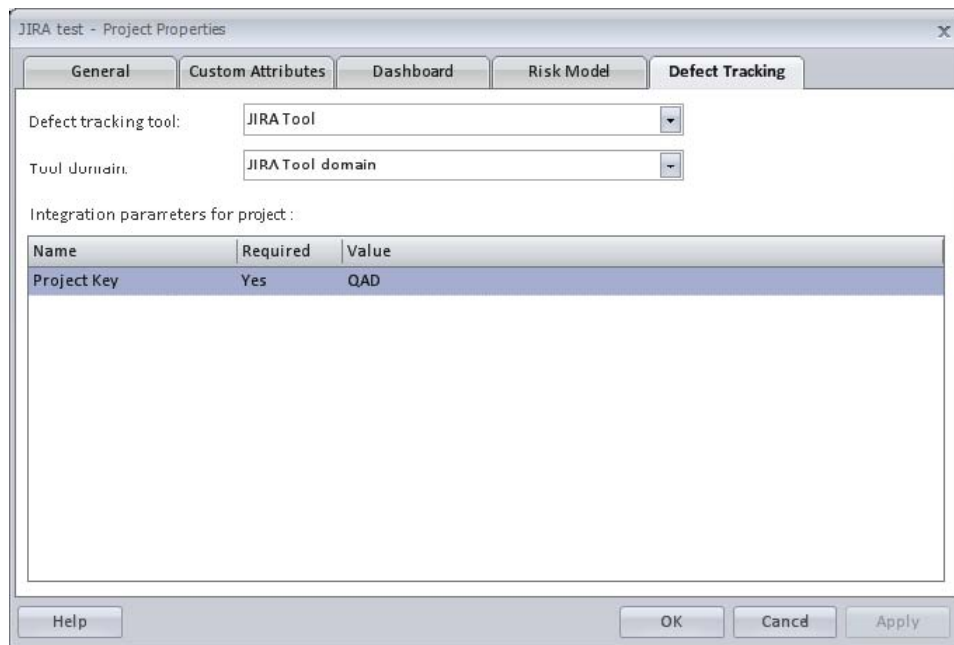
JIRA test - Project Properties
x

General | Custom Attributes | Dashboard | Risk Model | Defect Tracking

Defect tracking tool: JIRA Tool

Tool domain: JIRA Tool domain

Integration parameters for project :

| Name | Required | Value |
|---|---|---|
| Project Key | Yes | QAD |

Help

OK Cancel Apply